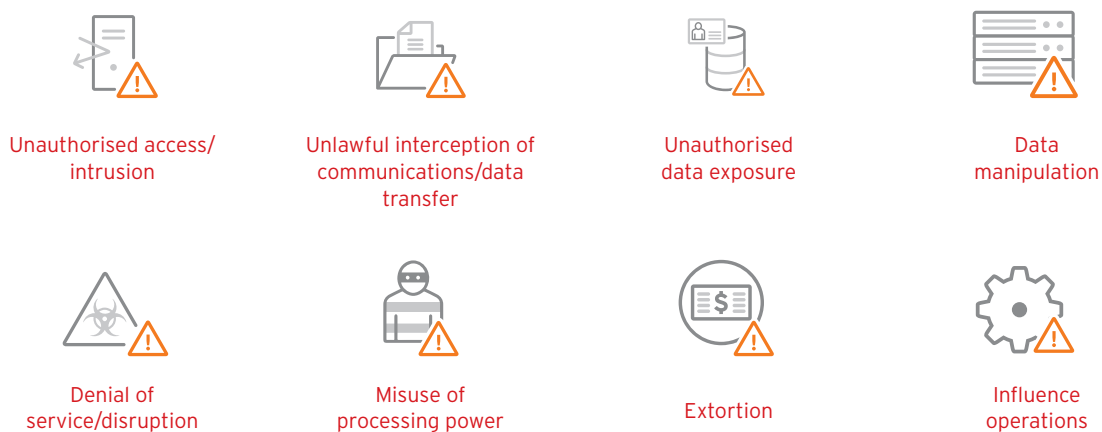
Unauthorised access/ intrusion

Unlawful interception of communications/data transfer

Unauthorised data exposure

Data manipulation

Denial of service/disruption

Misuse of processing power

Extortion

Influence operations